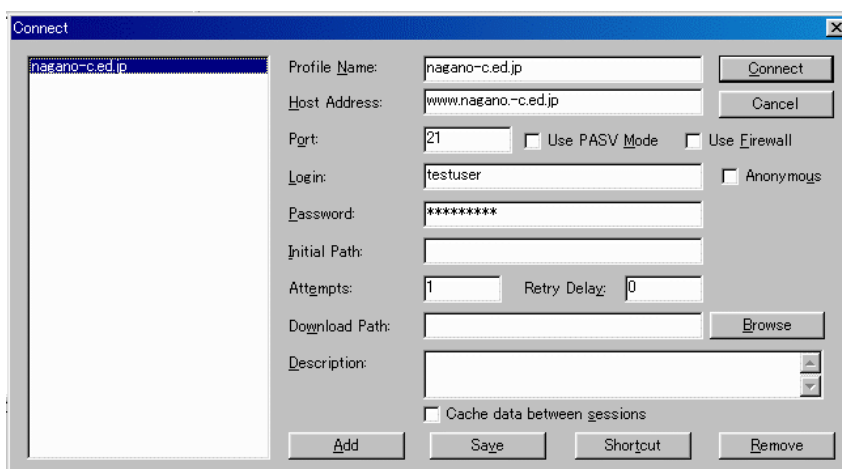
Connect

nagano-c.ed.jp

Profile Name: nagano-c.ed.jp

Connect

Host Address: www.nagano.-c.ed.jp

Cancel

Port: 21

Use PASV Mode

Use Firewall

Login: testuser

Anonymous

Password: *********

Initial Path:

Attempts: 1

Retry Delay: 0

Download Path:

Browse

Description:

Cache data between sessions

Add

Save

Shortcut

Remove